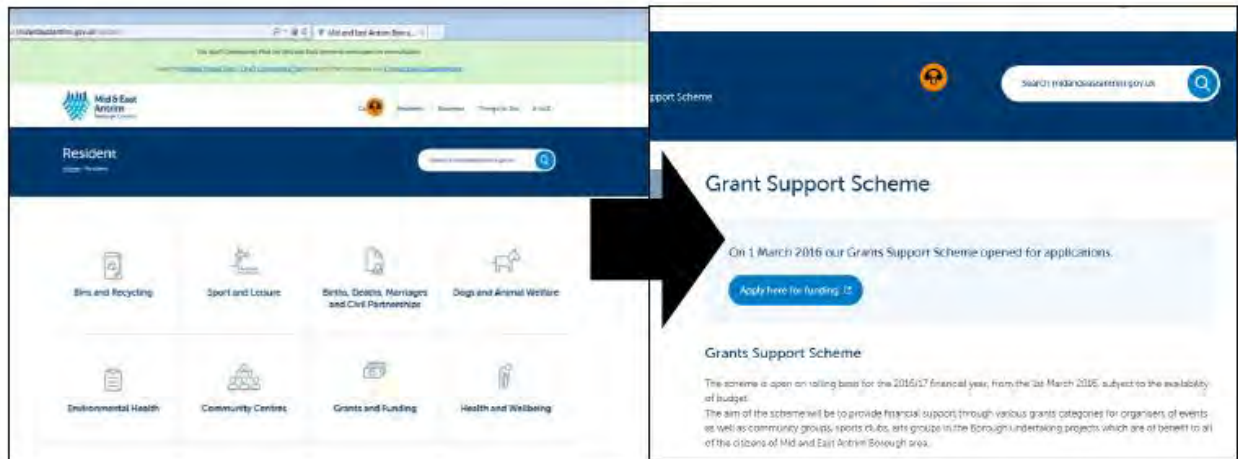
midandeastantrim.gov.uk

Mid and East Antrim Boro...

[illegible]

Mid & East Antrim Borough Council

Residents Business Things to Do A to Z

Resident

Home / Resident

Bins and Recycling

Sport and Leisure

Births, Deaths, Marriages and Civil Partnerships

Dogs and Animal Welfare

Environmental Health

Community Centres

Grants and Funding

Health and Wellbeing

pport Scheme

Search midandeastantrim.gov.uk

Grant Support Scheme

On 1 March 2016 our Grants Support Scheme opened for applications.

Apply here for funding

Grants Support Scheme

The scheme is open on rolling basis for the 2016/17 financial year, from the 1st March 2016, subject to the availability of budget.

The aim of the scheme will be to provide financial support through various grants categories for organisers of events as well as community groups, sports clubs, arts groups in the Borough undertaking projects which are of benefit to all of the citizens of Mid and East Antrim Borough area.